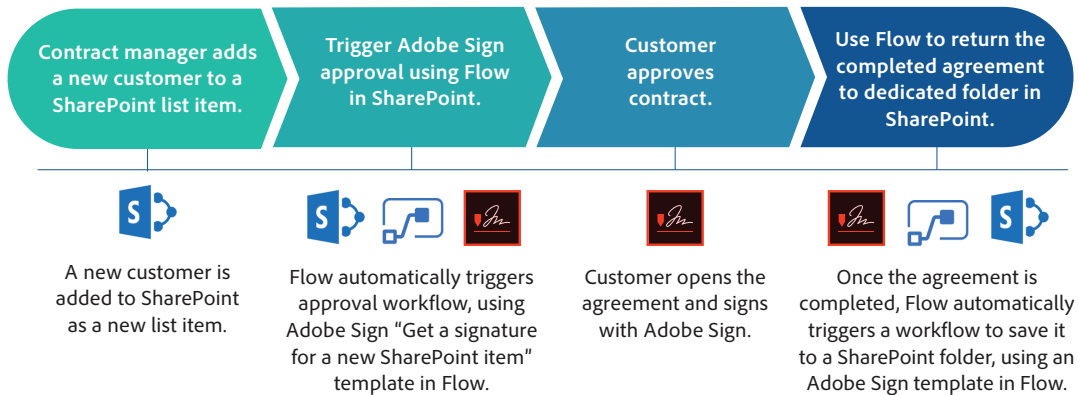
Contract manager adds a new customer to a SharePoint list item.

Trigger Adobe Sign approval using Flow in SharePoint.

Customer approves contract.

Use Flow to return the completed agreement to dedicated folder in SharePoint.

S

A new customer is added to SharePoint as a new list item.

S

Flow automatically triggers approval workflow, using Adobe Sign "Get a signature for a new SharePoint item" template in Flow.

Customer opens the agreement and signs with Adobe Sign.

S

Once the agreement is completed, Flow automatically triggers a workflow to save it to a SharePoint folder, using an Adobe Sign template in Flow.